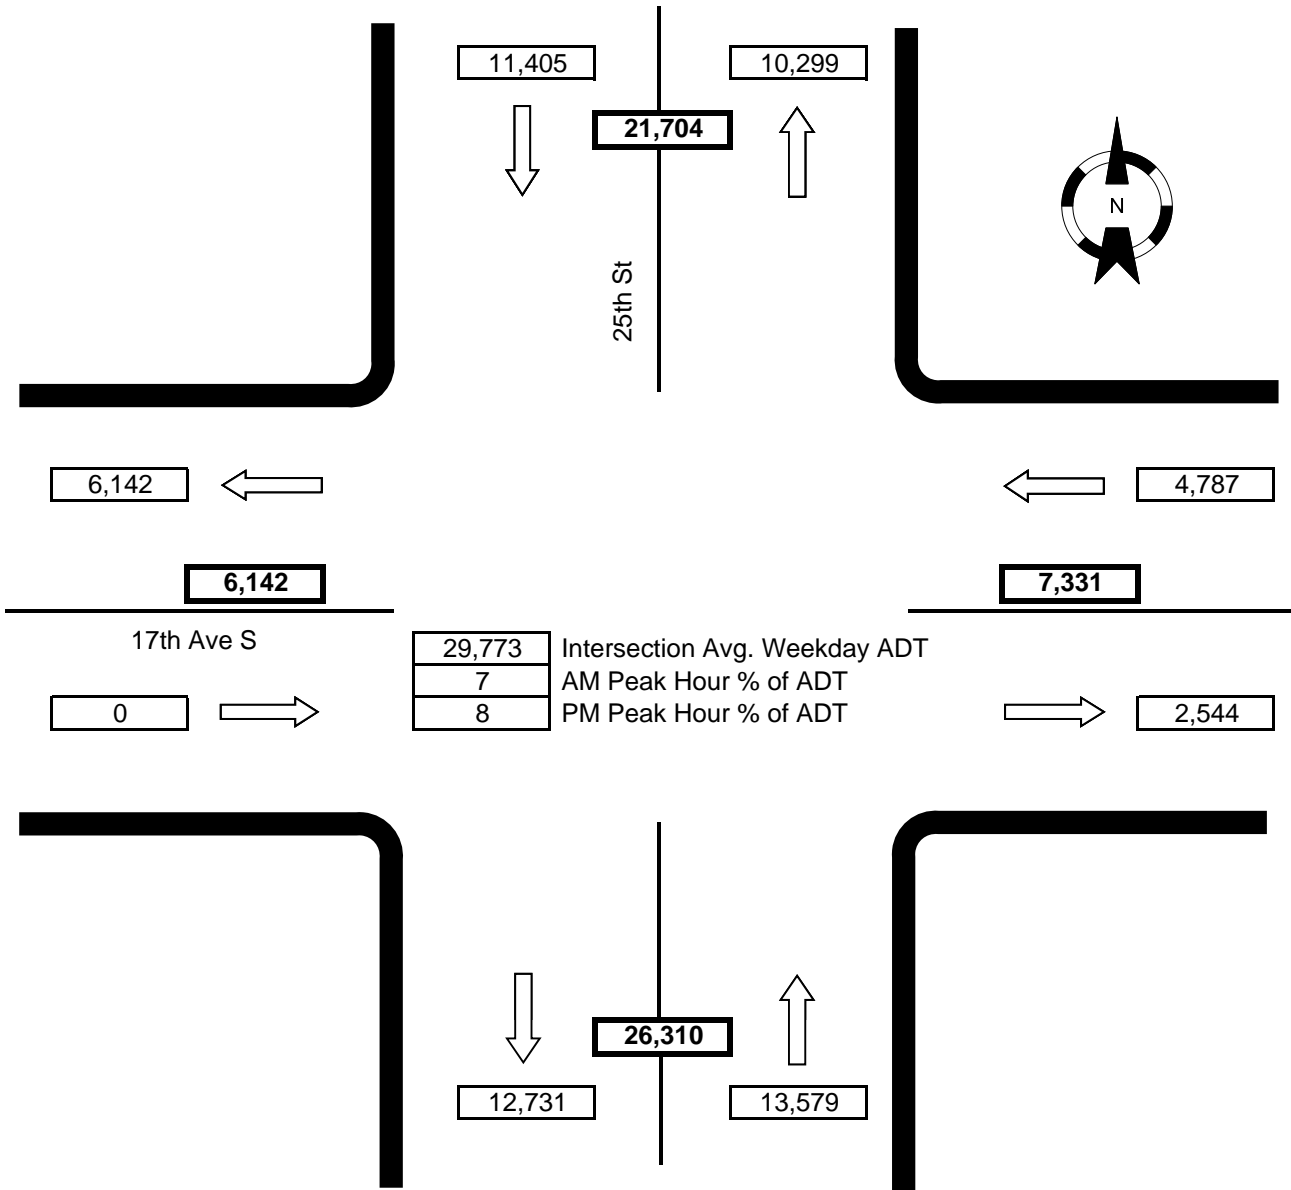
11,405

10,299

21,704

N

25th St

6,142

4,787

6,142

7,331

17th Ave S

| 29,773 | Intersection Avg. Weekday ADT |
|---|---|
| 7 | AM Peak Hour % of ADT |
| 8 | PM Peak Hour % of ADT |

0

2,544

26,310

12,731

13,579